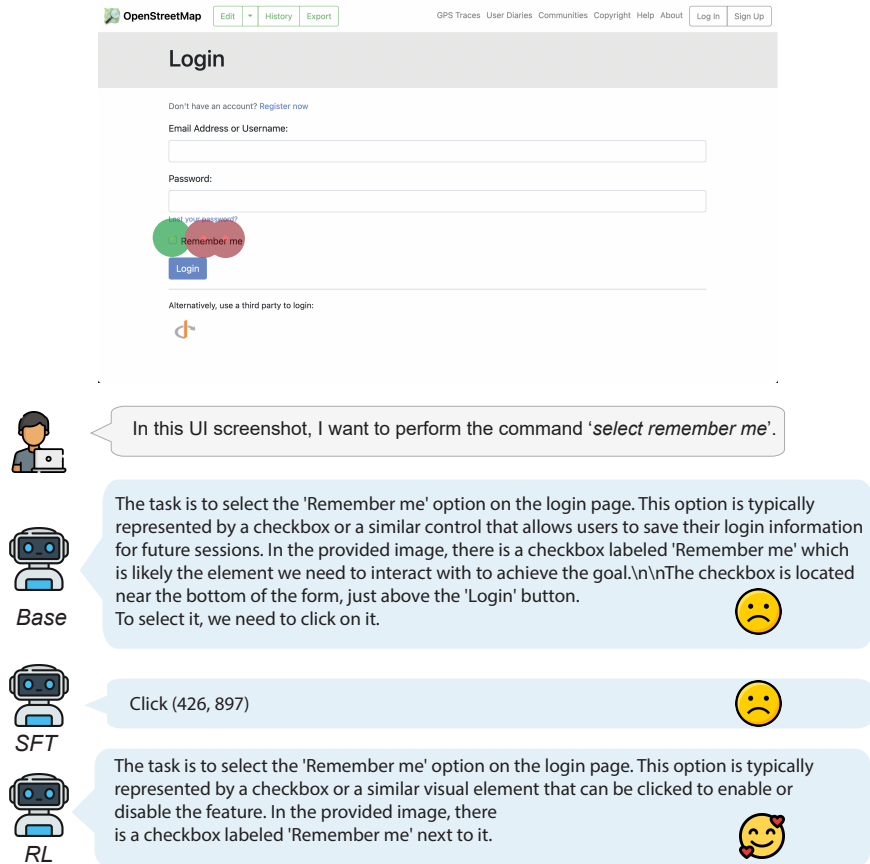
OpenStreetMap Edit ▾ History Export GPS Traces User Diaries Communities Copyright Help About Log In Sign Up

Login

Don't have an account? Register now

Email Address or Username:

Password:

Lost your password?

Remember me

Login

Alternatively, use a third party to login:

In this UI screenshot, I want to perform the command '*select remember me*'.

The task is to select the 'Remember me' option on the login page. This option is typically represented by a checkbox or a similar control that allows users to save their login information for future sessions. In the provided image, there is a checkbox labeled 'Remember me' which is likely the element we need to interact with to achieve the goal.\n\nThe checkbox is located near the bottom of the form, just above the 'Login' button.
To select it, we need to click on it.

Base

Click (426, 897)

SFT

The task is to select the 'Remember me' option on the login page. This option is typically represented by a checkbox or a similar visual element that can be clicked to enable or disable the feature. In the provided image, there
is a checkbox labeled 'Remember me' next to it.

RL